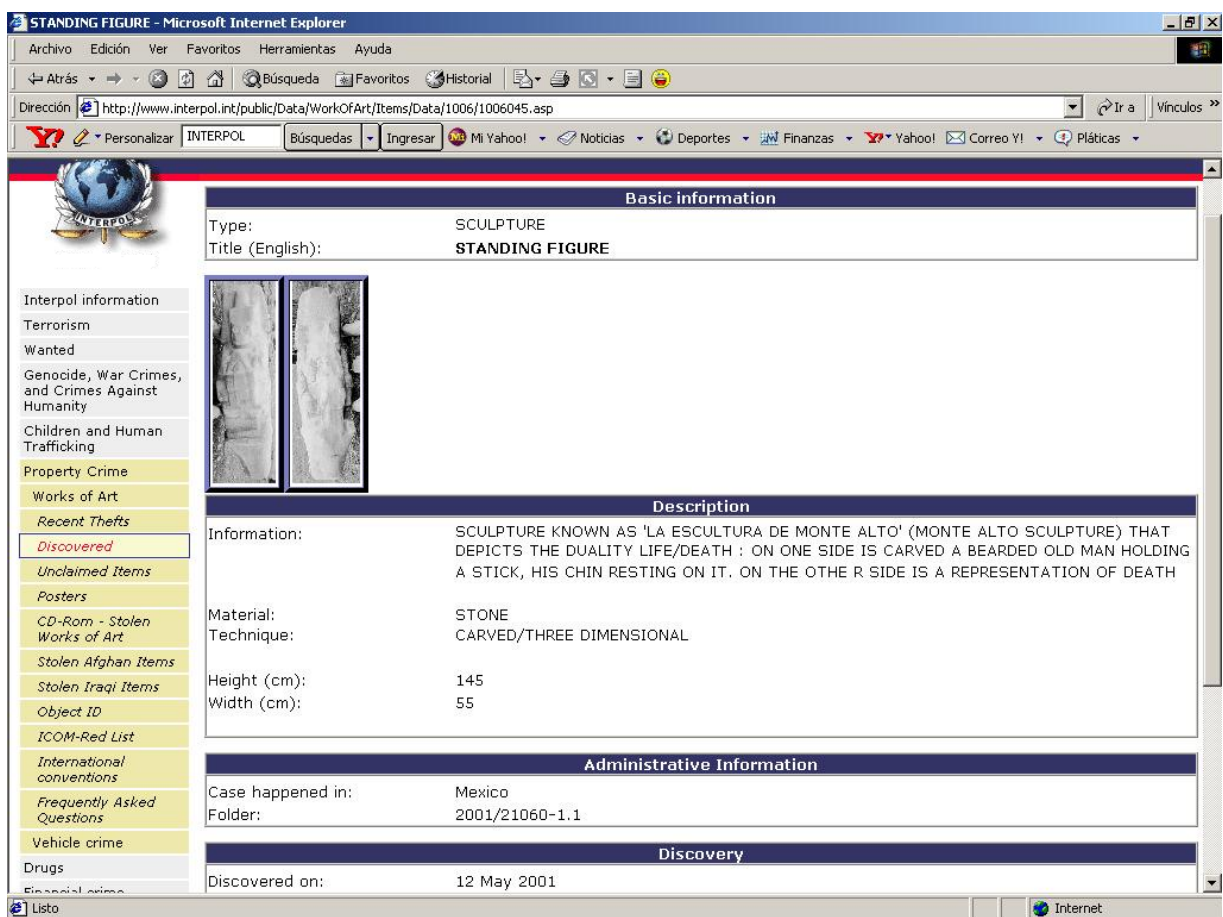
STANDING FIGURE - Microsoft Internet Explorer

Archivo Edición Ver Favoritos Herramientas Ayuda

Atrás Búsqueda Favoritos Historial

Dirección http://www.interpol.int/public/Data/WorkOfArt/Items/Data/1006/1006045.asp Ir a Vínculos »

Personalizar INTERPOL Búsquedas Ingresar Mi Yahoo! Noticias Deportes Finanzas Yahoo! Correo Y! Pláticas

INTERPOL

Interpol information
Terrorism
Wanted
Genocide, War Crimes, and Crimes Against Humanity
Children and Human Trafficking
Property Crime
Works of Art
Recent Thefts
Discovered
Unclaimed Items
Posters
CD-Rom - Stolen Works of Art
Stolen Afghan Items
Stolen Iraqi Items
Object ID
ICOM-Red List
International conventions
Frequently Asked Questions
Vehicle crime
Drugs
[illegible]

Basic information

| | |
|---|---|
| Type: | SCULPTURE |
| Title (English): | **STANDING FIGURE** |

Description

| | |
|---|---|
| Information: | SCULPTURE KNOWN AS 'LA ESCULTURA DE MONTE ALTO' (MONTE ALTO SCULPTURE) THAT DEPICTS THE DUALITY LIFE/DEATH : ON ONE SIDE IS CARVED A BEARDED OLD MAN HOLDING A STICK, HIS CHIN RESTING ON IT. ON THE OTHE R SIDE IS A REPRESENTATION OF DEATH |
| Material: | STONE |
| Technique: | CARVED/THREE DIMENSIONAL |
| Height (cm): | 145 |
| Width (cm): | 55 |

Administrative Information

| | |
|---|---|
| Case happened in: | Mexico |
| Folder: | 2001/21060-1.1 |

Discovery

| | |
|---|---|
| Discovered on: | 12 May 2001 |

Listo
Internet